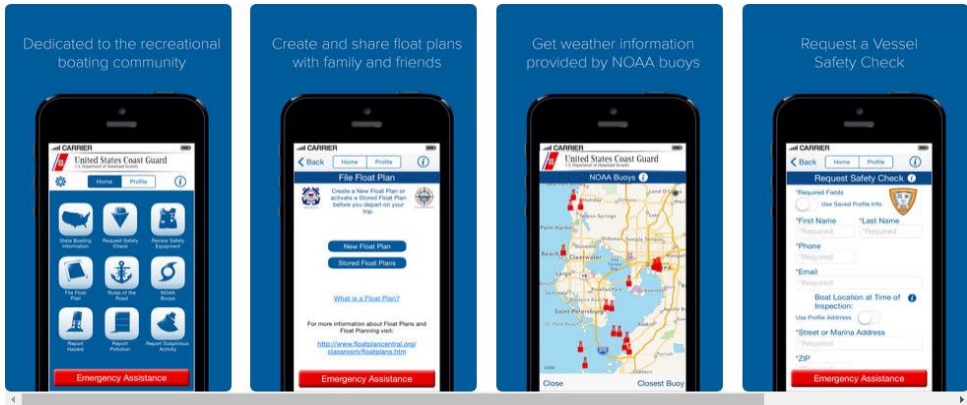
Dedicated to the recreational boating community

CARRIER
United States Coast Guard
U.S. Department of Homeland Security
Home Profile
State Boating Information
Request Safety Check
Review Safety Equipment
File Float Plan
Rules of the Road
NOAA Buoys
Report Hazard
Report Pollution
Report Suspicious Activity
Emergency Assistance

Create and share float plans with family and friends

CARRIER
Back Home Profile
File Float Plan
Create a New Float Plan or activate a Stored Float Plan before you depart on your trip.
New Float Plan
Stored Float Plans
What is a Float Plan?
For more information about Float Plans and Float Planning visit:
http://www.floatplancentral.org/classroom/floatplans.htm
Emergency Assistance

Get weather information provided by NOAA buoys

CARRIER
United States Coast Guard
NOAA Buoys
Clearwater
St Petersburg
Close
Closest Buoy

Request a Vessel Safety Check

CARRIER
Back Home Profile
Request Safety Check
*Required Fields
Use Saved Profile Info
*First Name
*Last Name
Required
Required
*Phone
Required
*Email
Required
Boat Location at Time of Inspection:
Use Profile Address
*Street or Marina Address
Required
*ZIP
Emergency Assistance